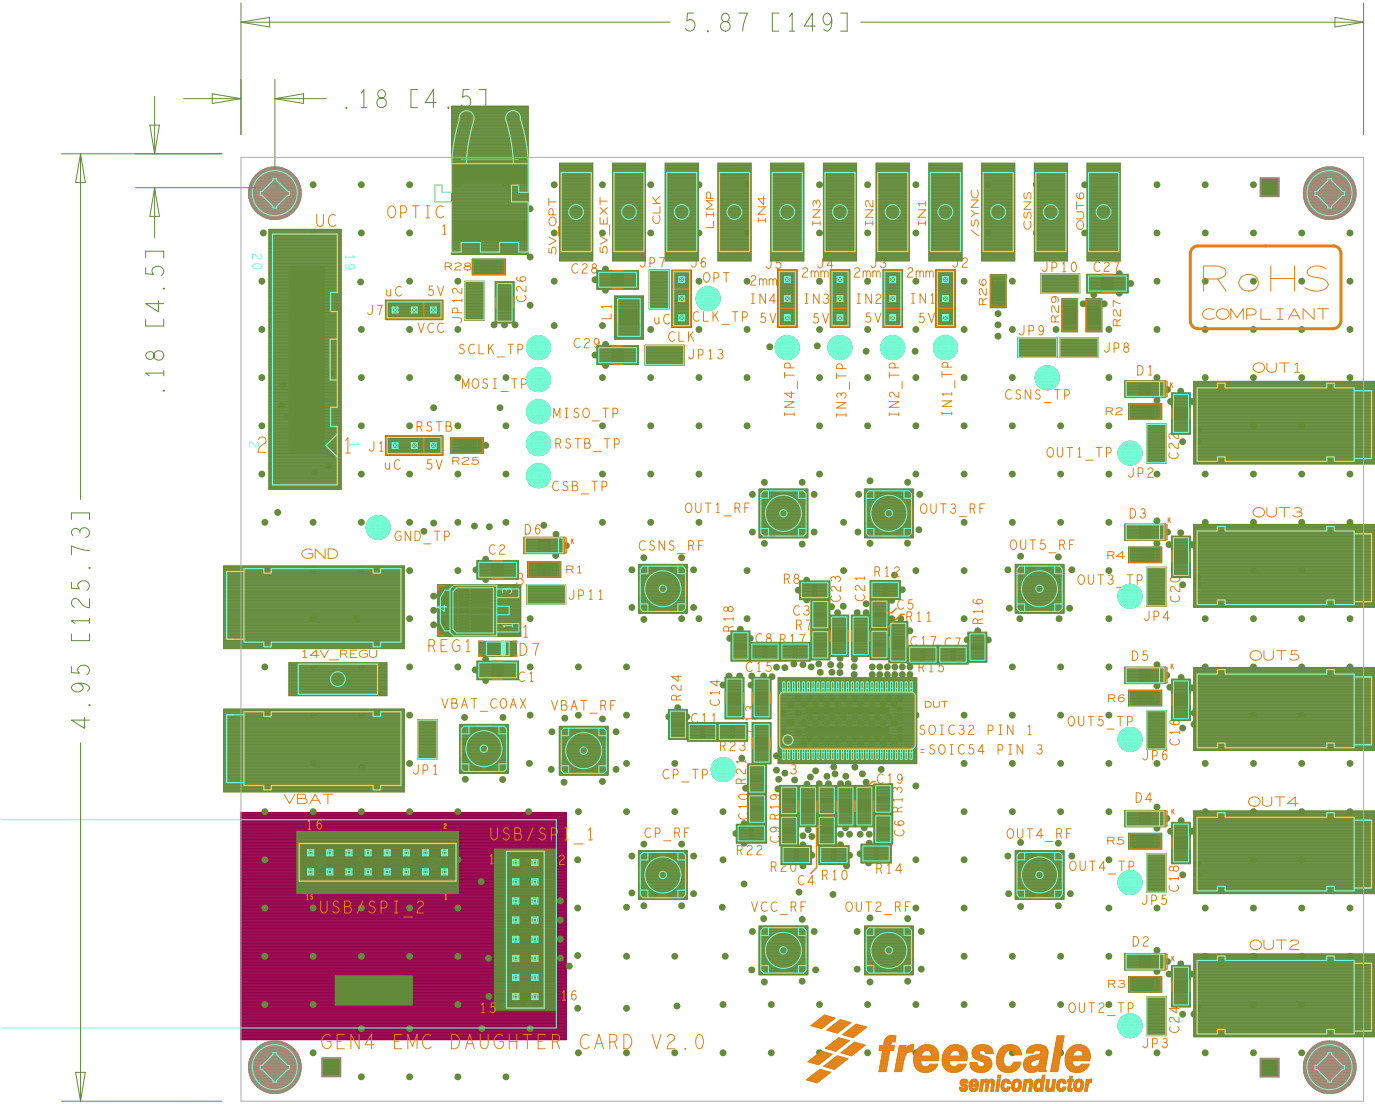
5.87 [149]

.18 [4.5]

.18 [4.5]

4.95 [125.73]

UC
20
19
2
1

OPTIC
1
R28
5V_OPT
5V_EXT
CLK
LIMP
IN4
IN3
IN2
IN1
/SYNC
CSNS
OUT6

C28
JP7
J6
OPT
J5
J4
J3
J2
JP10
C27
2mm
2mm
2mm
2mm
IN4
IN3
IN2
IN1
5V
5V
5V
5V
R26
R29
R27
uC
CLK
CLK_TP
L1
C26
JP12
uC
5V
J7
VCC
SCLK_TP
C29
JP13
JP9
JP8
MOSI_TP
IN4_TP
IN3_TP
IN2_TP
IN1_TP
CSNS_TP
MISO_TP
RSTB_TP
CSB_TP
RSTB
J1
uC
5V
R25

RoHS
COMPLIANT

D1
OUT1
R2
C22
OUT1_TP
JP2
D3
OUT3
R4
OUT3_TP
C20
JP4
D5
OUT5
R6
OUT5_TP
C16
JP6
D4
OUT4
R5
OUT4_TP
C18
JP5
D2
OUT2
R3
OUT2_TP
C24
JP3

OUT1_RF
OUT3_RF
GND_TP
D6
C2
R1
CSNS_RF
OUT5_RF
GND
JP11
R8
C23
R12
C3
C21
C5
R7
R11
R16
R18
REG1
D7
C8
R17
C17
C7
14V_REGU
C1
C15
R15
R24
C14
DUT
VBAT_COAX
VBAT_RF
C11
SOIC32 PIN 1
SOIC54 PIN 3
R23
CP_TP
JP1
VBAT
C19
R13
C6
R19
C10
C9
16
2
USB/SPI_1
1
2
CP_RF
OUT4_RF
R22
R20
C4
R10
R14
USB/SPI_2
15
1
VCC_RF
OUT2_RF
15
16
GEN4 EMC DAUGHTER CARD V2.0
freescale
semiconductor